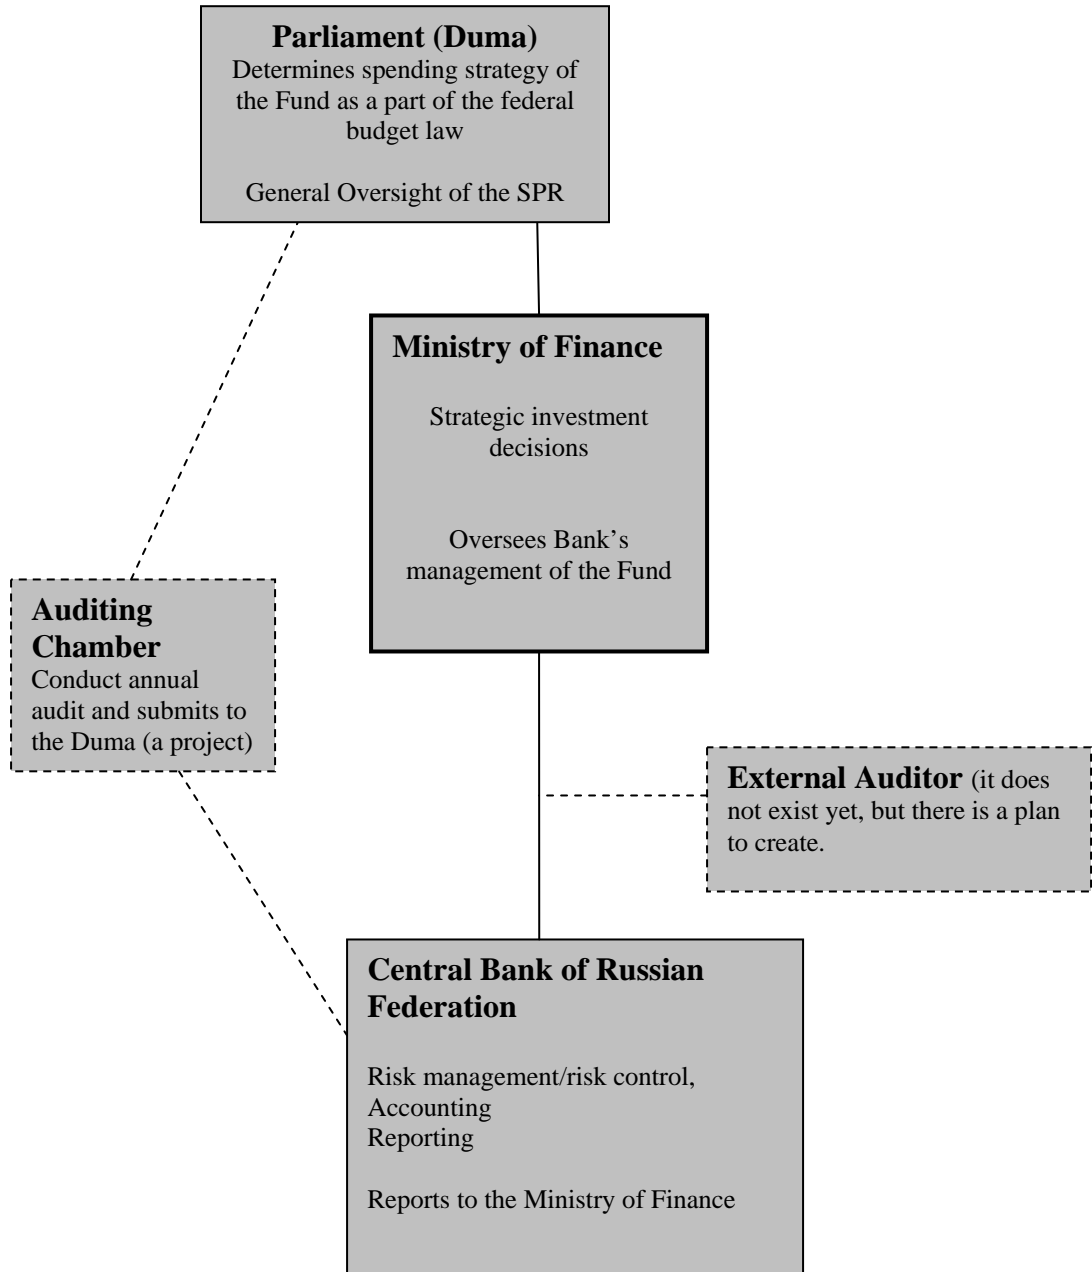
**Parliament (Duma)**
Determines spending strategy of the Fund as a part of the federal budget law

General Oversight of the SPR

**Ministry of Finance**

Strategic investment decisions

Oversees Bank's management of the Fund

**Auditing Chamber**
Conduct annual audit and submits to the Duma (a project)

**External Auditor** (it does not exist yet, but there is a plan to create.

**Central Bank of Russian Federation**

Risk management/risk control,
Accounting
Reporting

Reports to the Ministry of Finance